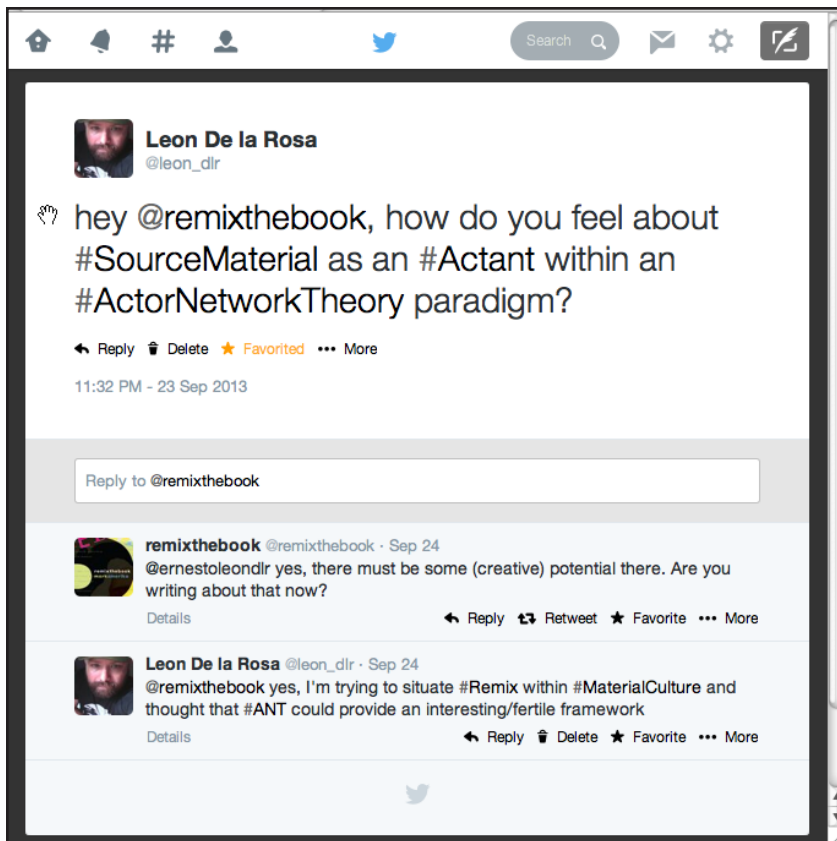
Search

Leon De la Rosa
@leon_dlr

hey @remixthebook, how do you feel about #SourceMaterial as an #Actant within an #ActorNetworkTheory paradigm?

Reply Delete Favorited More

11:32 PM - 23 Sep 2013

Reply to @remixthebook

remixthebook @remixthebook · Sep 24
@ernestoleondlr yes, there must be some (creative) potential there. Are you writing about that now?
Details Reply Retweet Favorite More

Leon De la Rosa @leon_dlr · Sep 24
@remixthebook yes, I'm trying to situate #Remix within #MaterialCulture and thought that #ANT could provide an interesting/fertile framework
Details Reply Delete Favorite More